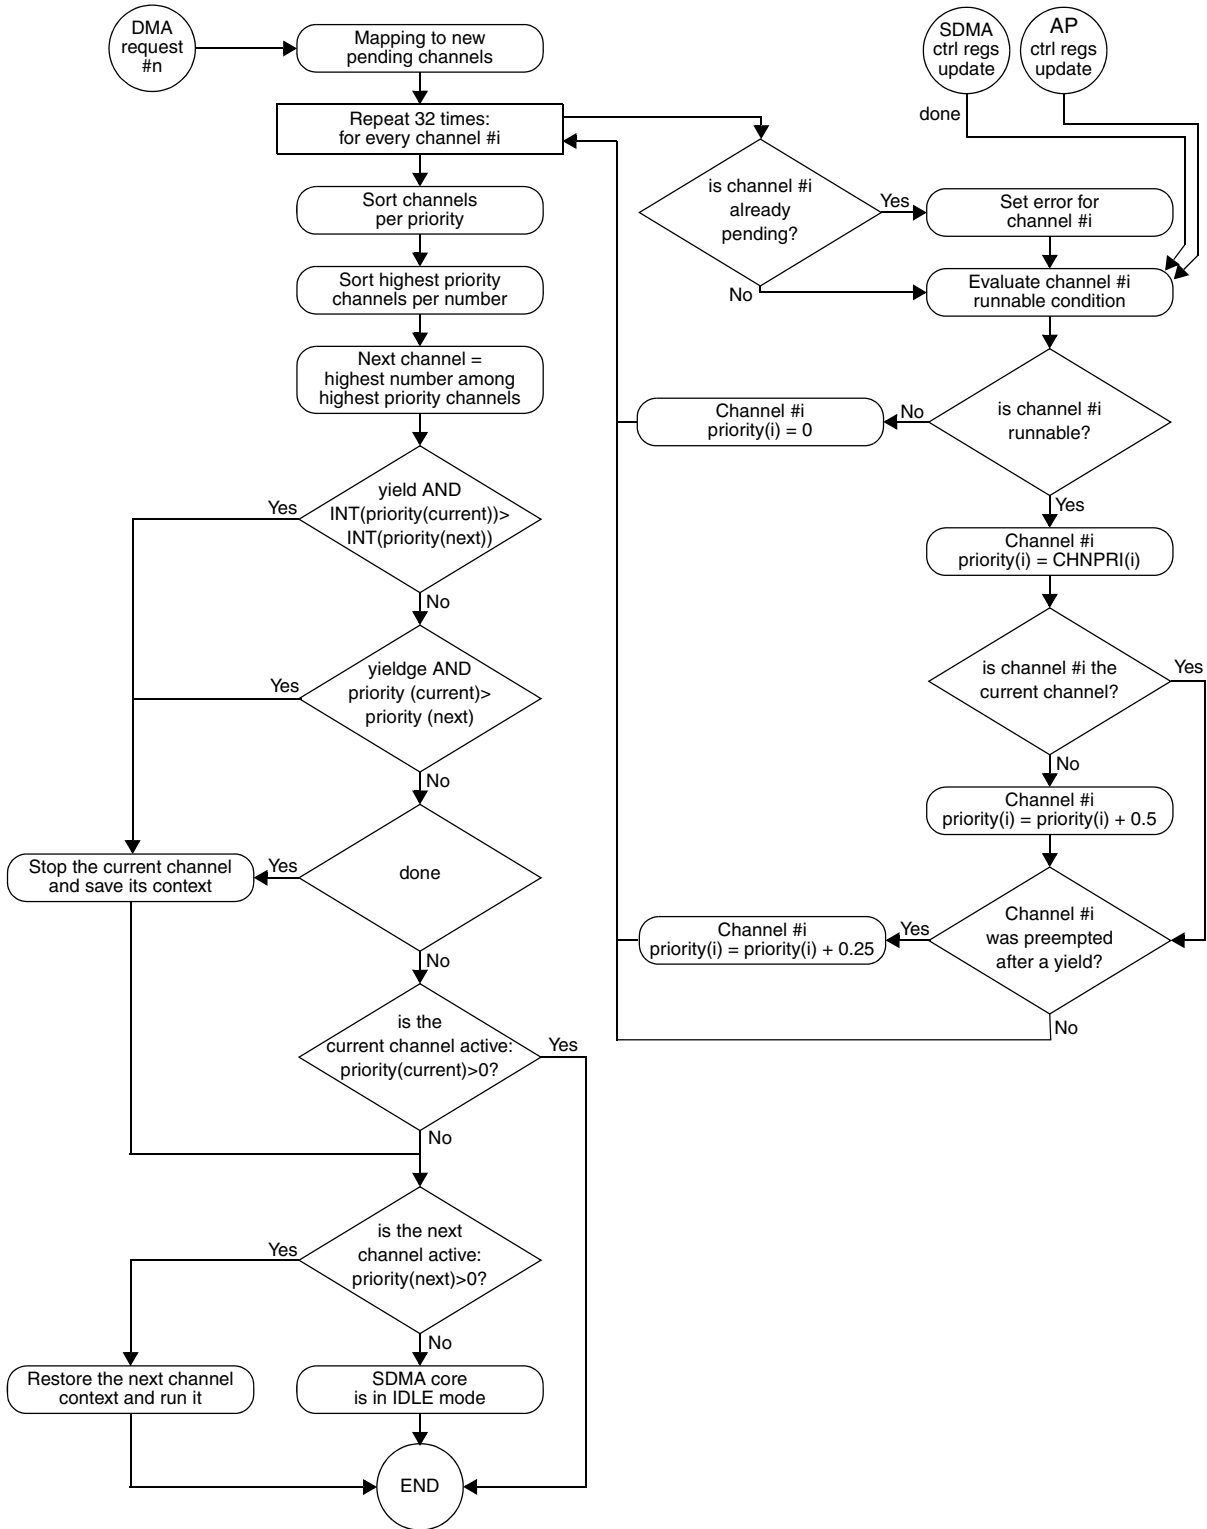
DMA request #n

Mapping to new pending channels

SDMA ctrl regs update

AP ctrl regs update

done

Repeat 32 times: for every channel #i

is channel #i already pending?

Yes

Set error for channel #i

No

Evaluate channel #i runnable condition

Sort channels per priority

Sort highest priority channels per number

Next channel = highest number among highest priority channels

Channel #i priority(i) = 0

No

is channel #i runnable?

Yes

Channel #i priority(i) = CHNPRI(i)

Yes

yield AND INT(priority(current))> INT(priority(next))

No

is channel #i the current channel?

Yes

Yes

yieldge AND priority (current)> priority (next)

No

No

Channel #i priority(i) = priority(i) + 0.5

Stop the current channel and save its context

Yes

done

Channel #i priority(i) = priority(i) + 0.25

Yes

Channel #i was preempted after a yield?

No

No

is the current channel active: priority(current)>0?

Yes

No

Yes

is the next channel active: priority(next)>0?

No

Restore the next channel context and run it

SDMA core is in IDLE mode

END